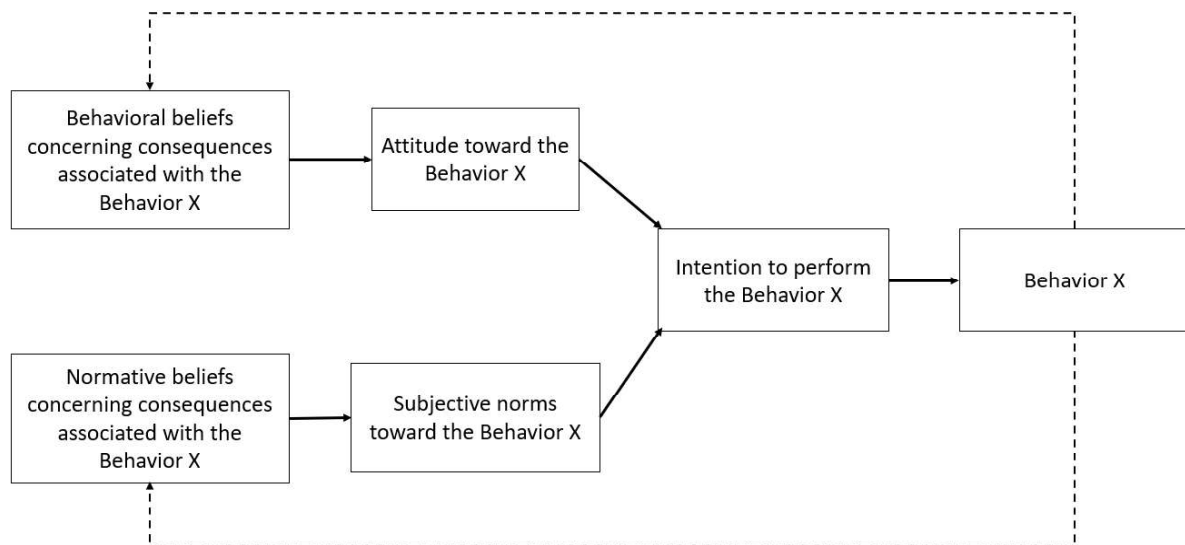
Behavioral beliefs concerning consequences associated with the Behavior X

Attitude toward the Behavior X

Intention to perform the Behavior X

Behavior X

Normative beliefs concerning consequences associated with the Behavior X

Subjective norms toward the Behavior X